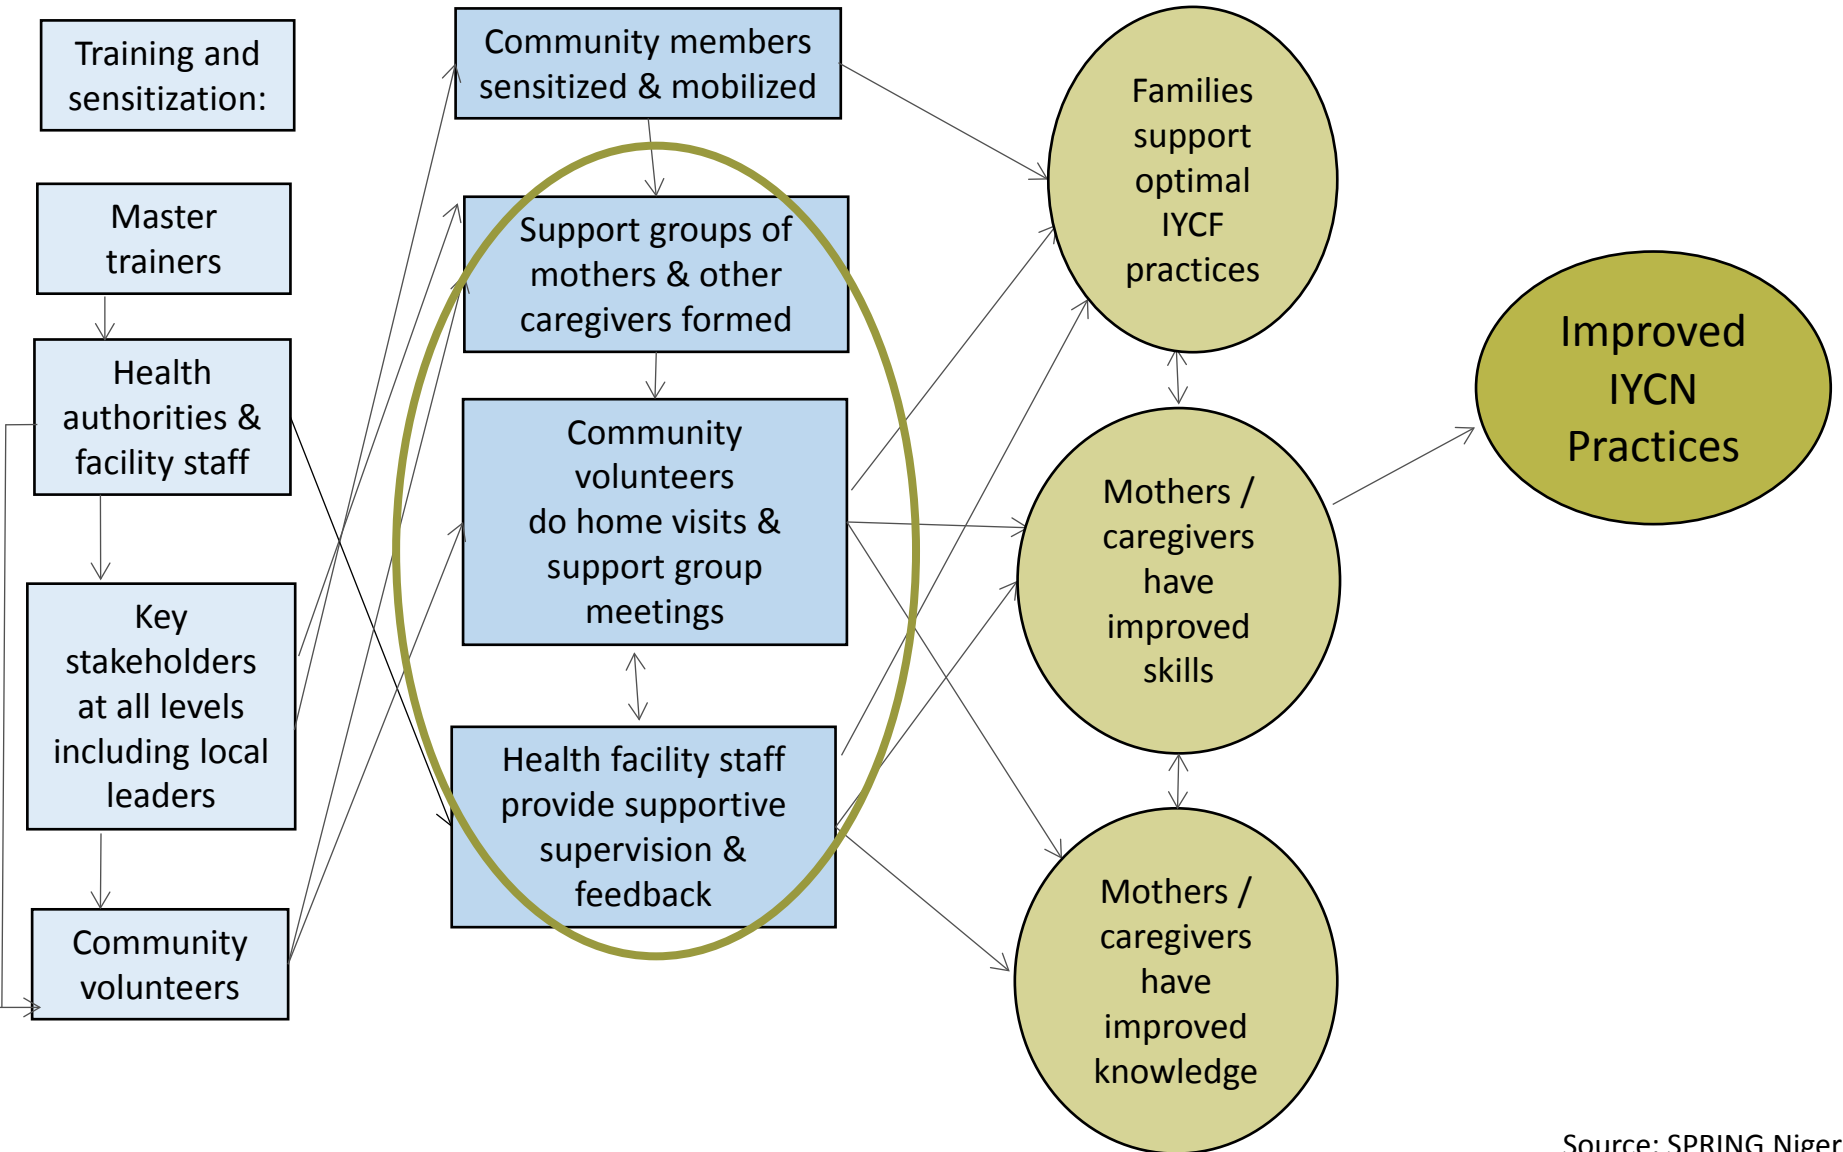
Training and sensitization:

Master trainers

Health authorities & facility staff

Key stakeholders at all levels including local leaders

Community volunteers

Community members sensitized & mobilized

Support groups of mothers & other caregivers formed

Community volunteers do home visits & support group meetings

Health facility staff provide supportive supervision & feedback

Families support optimal IYCF practices

Mothers / caregivers have improved skills

Mothers / caregivers have improved knowledge

Improved IYCN Practices

Source: SPRING Niger